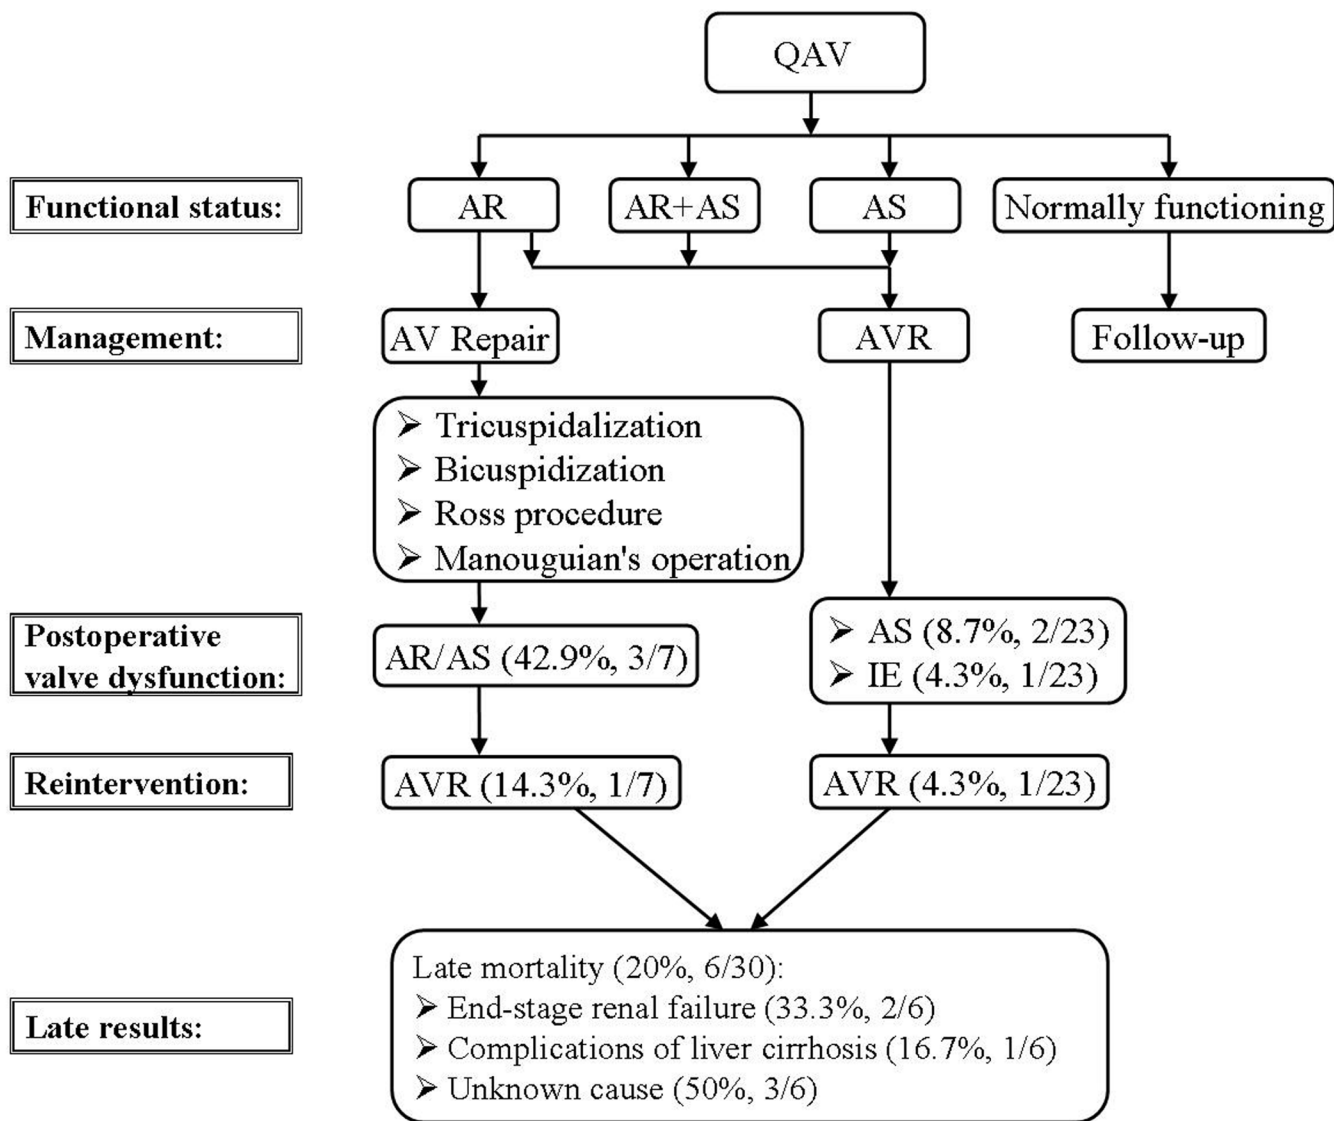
QAV

Functional status:

AR

AR+AS

AS

Normally functioning

Management:

AV Repair

AVR

Follow-up

➢ Tricuspidalization
➢ Bicuspidization
➢ Ross procedure
➢ Manouguian's operation

Postoperative valve dysfunction:

AR/AS (42.9%, 3/7)

➢ AS (8.7%, 2/23)
➢ IE (4.3%, 1/23)

Reintervention:

AVR (14.3%, 1/7)

AVR (4.3%, 1/23)

Late results:

Late mortality (20%, 6/30):
➢ End-stage renal failure (33.3%, 2/6)
➢ Complications of liver cirrhosis (16.7%, 1/6)
➢ Unknown cause (50%, 3/6)